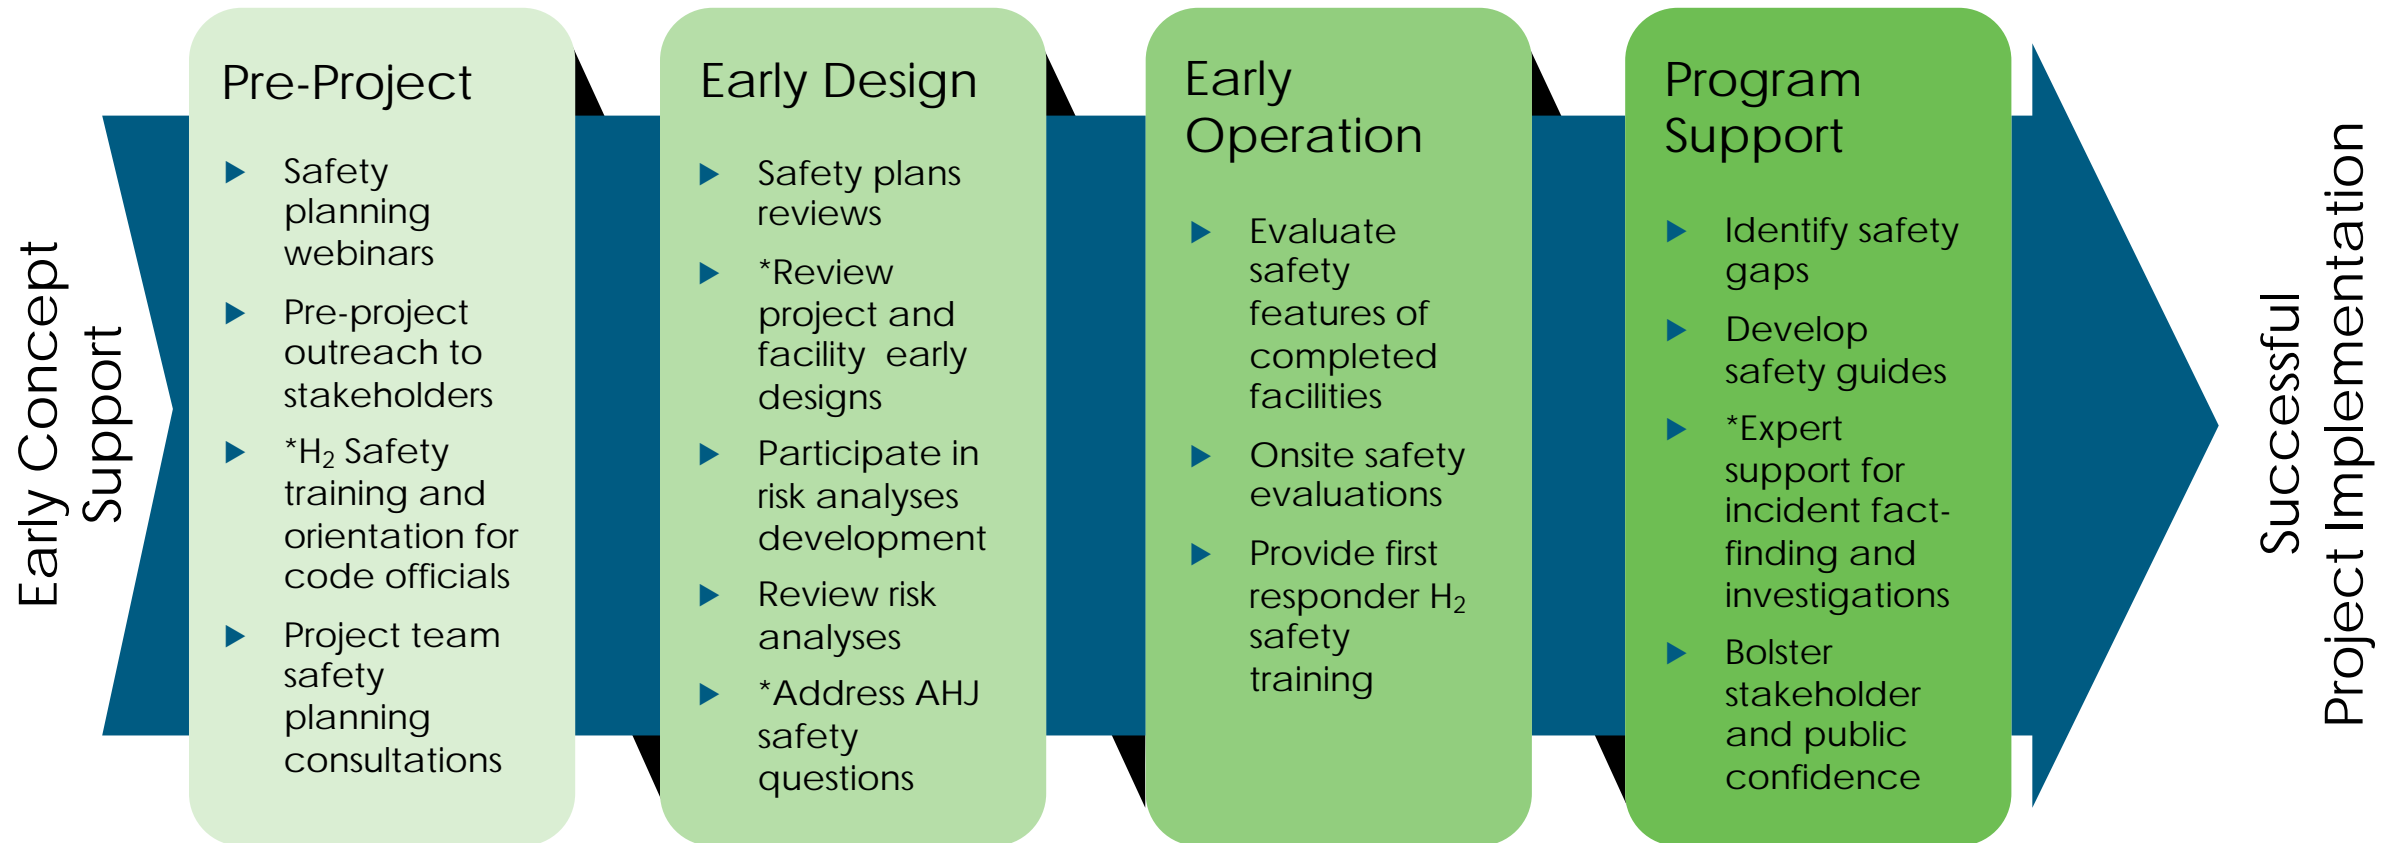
Early Concept Support

Pre-Project

Safety planning webinars

Pre-project outreach to stakeholders

*$H_2$ Safety training and orientation for code officials

Project team safety planning consultations

Early Design

Safety plans reviews

*Review project and facility early designs

Participate in risk analyses development

Review risk analyses

*Address AHJ safety questions

Early Operation

Evaluate safety features of completed facilities

Onsite safety evaluations

Provide first responder $H_2$ safety training

Program Support

Identify safety gaps

Develop safety guides

*Expert support for incident fact-finding and investigations

Bolster stakeholder and public confidence

Successful Project Implementation